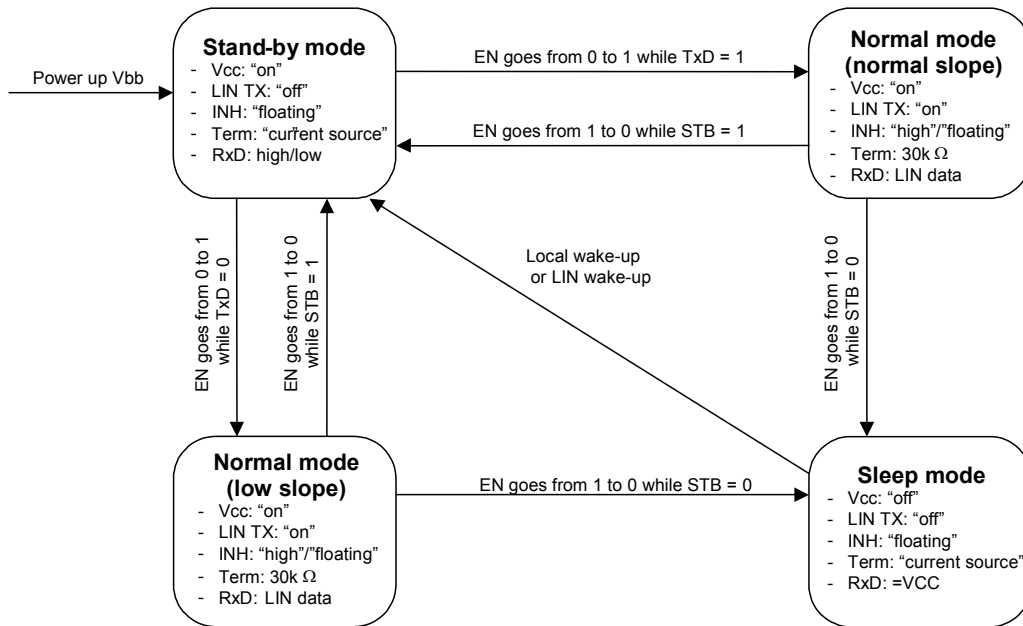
Power up Vbb

Stand-by mode
- Vcc: "on"
- LIN TX: "off"
- INH: "floating"
- Term: "current source"
- RxD: high/low

EN goes from 0 to 1 while TxD = 1

EN goes from 1 to 0 while STB = 1

Normal mode (normal slope)
- Vcc: "on"
- LIN TX: "on"
- INH: "high"/"floating"
- Term: 30k $\Omega$
- RxD: LIN data

EN goes from 0 to 1 while TxD = 0

EN goes from 1 to 0 while STB = 1

Local wake-up or LIN wake-up

EN goes from 1 to 0 while STB = 0

Normal mode (low slope)
- Vcc: "on"
- LIN TX: "on"
- INH: "high"/"floating"
- Term: 30k $\Omega$
- RxD: LIN data

EN goes from 1 to 0 while STB = 0

Sleep mode
- Vcc: "off"
- LIN TX: "off"
- INH: "floating"
- Term: "current source"
- RxD: =VCC